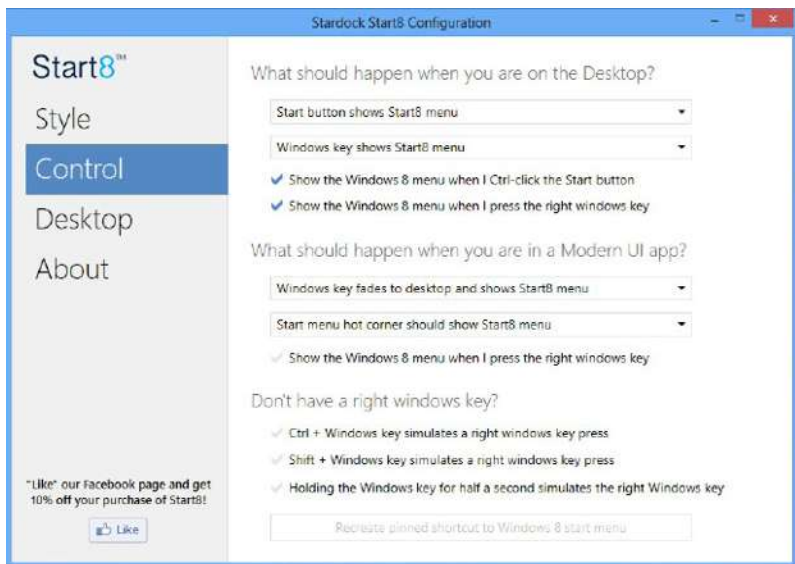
Stardock Start8 Configuration

Start8™

Style

Control

Desktop

About

"Like" our Facebook page and get 10% off your purchase of Start8!

Like

What should happen when you are on the Desktop?

Start button shows Start8 menu

Windows key shows Start8 menu

Show the Windows 8 menu when I Ctrl-click the Start button

Show the Windows 8 menu when I press the right windows key

What should happen when you are in a Modern UI app?

Windows key fades to desktop and shows Start8 menu

Start menu hot corner should show Start8 menu

Show the Windows 8 menu when I press the right windows key

Don't have a right windows key?

Ctrl + Windows key simulates a right windows key press

Shift + Windows key simulates a right windows key press

Holding the Windows key for half a second simulates the right Windows key

Recreate pinned shortcut to Windows 8 start menu